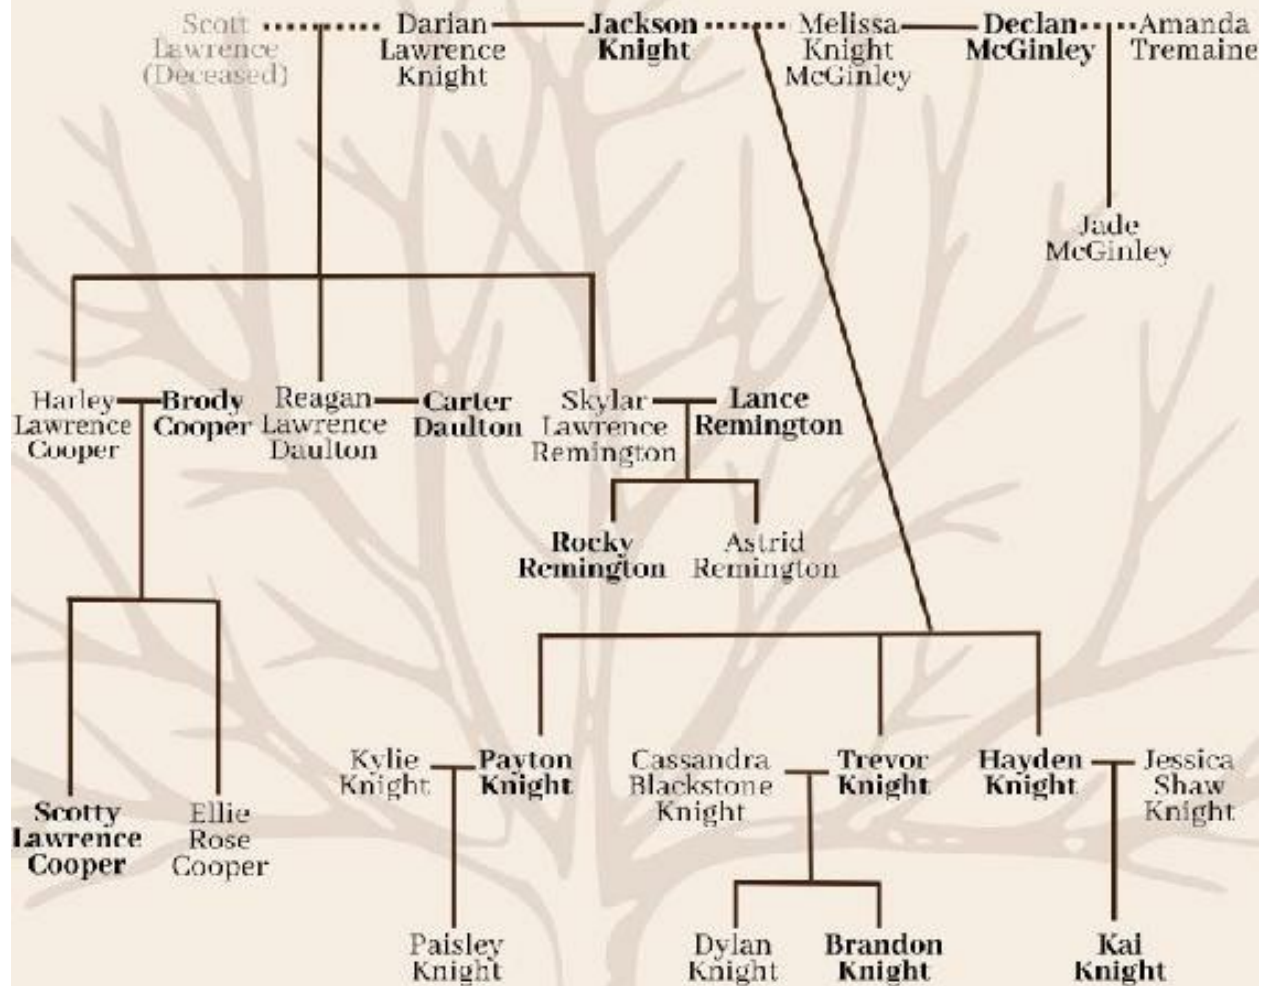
Scott Lawrence (Deceased)

Darian Lawrence Knight

Jackson Knight

Melissa Knight McGinley

Declan McGinley

Amanda Tremaine

Jade McGinley

Harley Lawrence Cooper

Brody Cooper

Reagan Lawrence Daulton

Carter Daulton

Skylar Lawrence Remington

Lance Remington

Rocky Remington

Astrid Remington

Scotty Lawrence Cooper

Ellie Rose Cooper

Kylie Knight

Payton Knight

Cassandra Blackstone Knight

Trevor Knight

Hayden Knight

Jessica Shaw Knight

Paisley Knight

Dylan Knight

Brandon Knight

Kai Knight